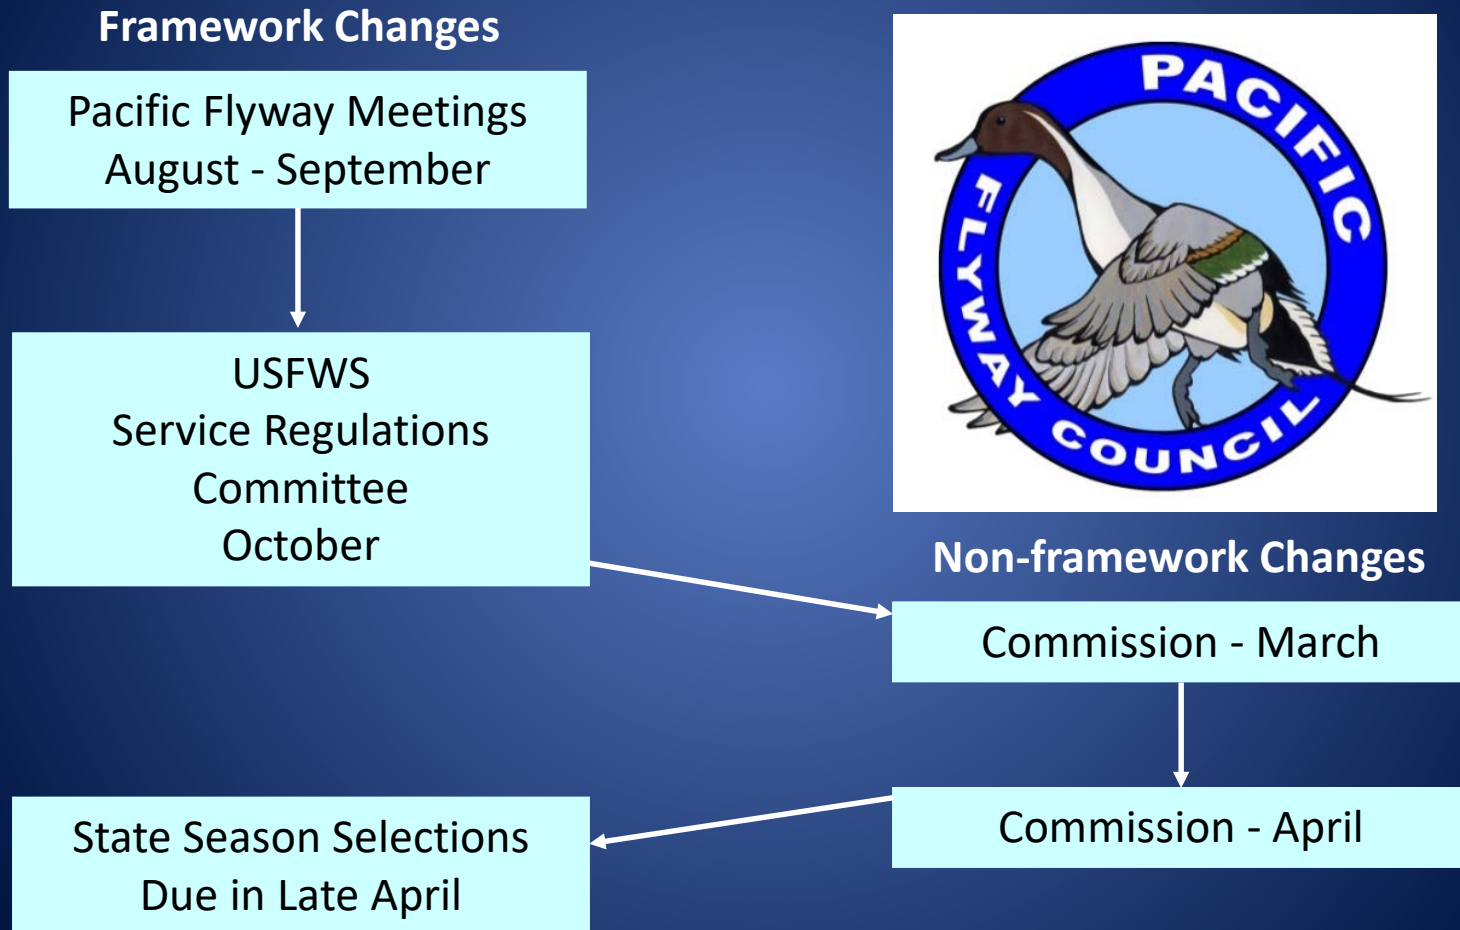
Framework Changes

Pacific Flyway Meetings
August - September

USFWS
Service Regulations
Committee
October

PACIFIC
FLYWAY COUNCIL

Non-framework Changes

Commission - March

Commission - April

State Season Selections
Due in Late April